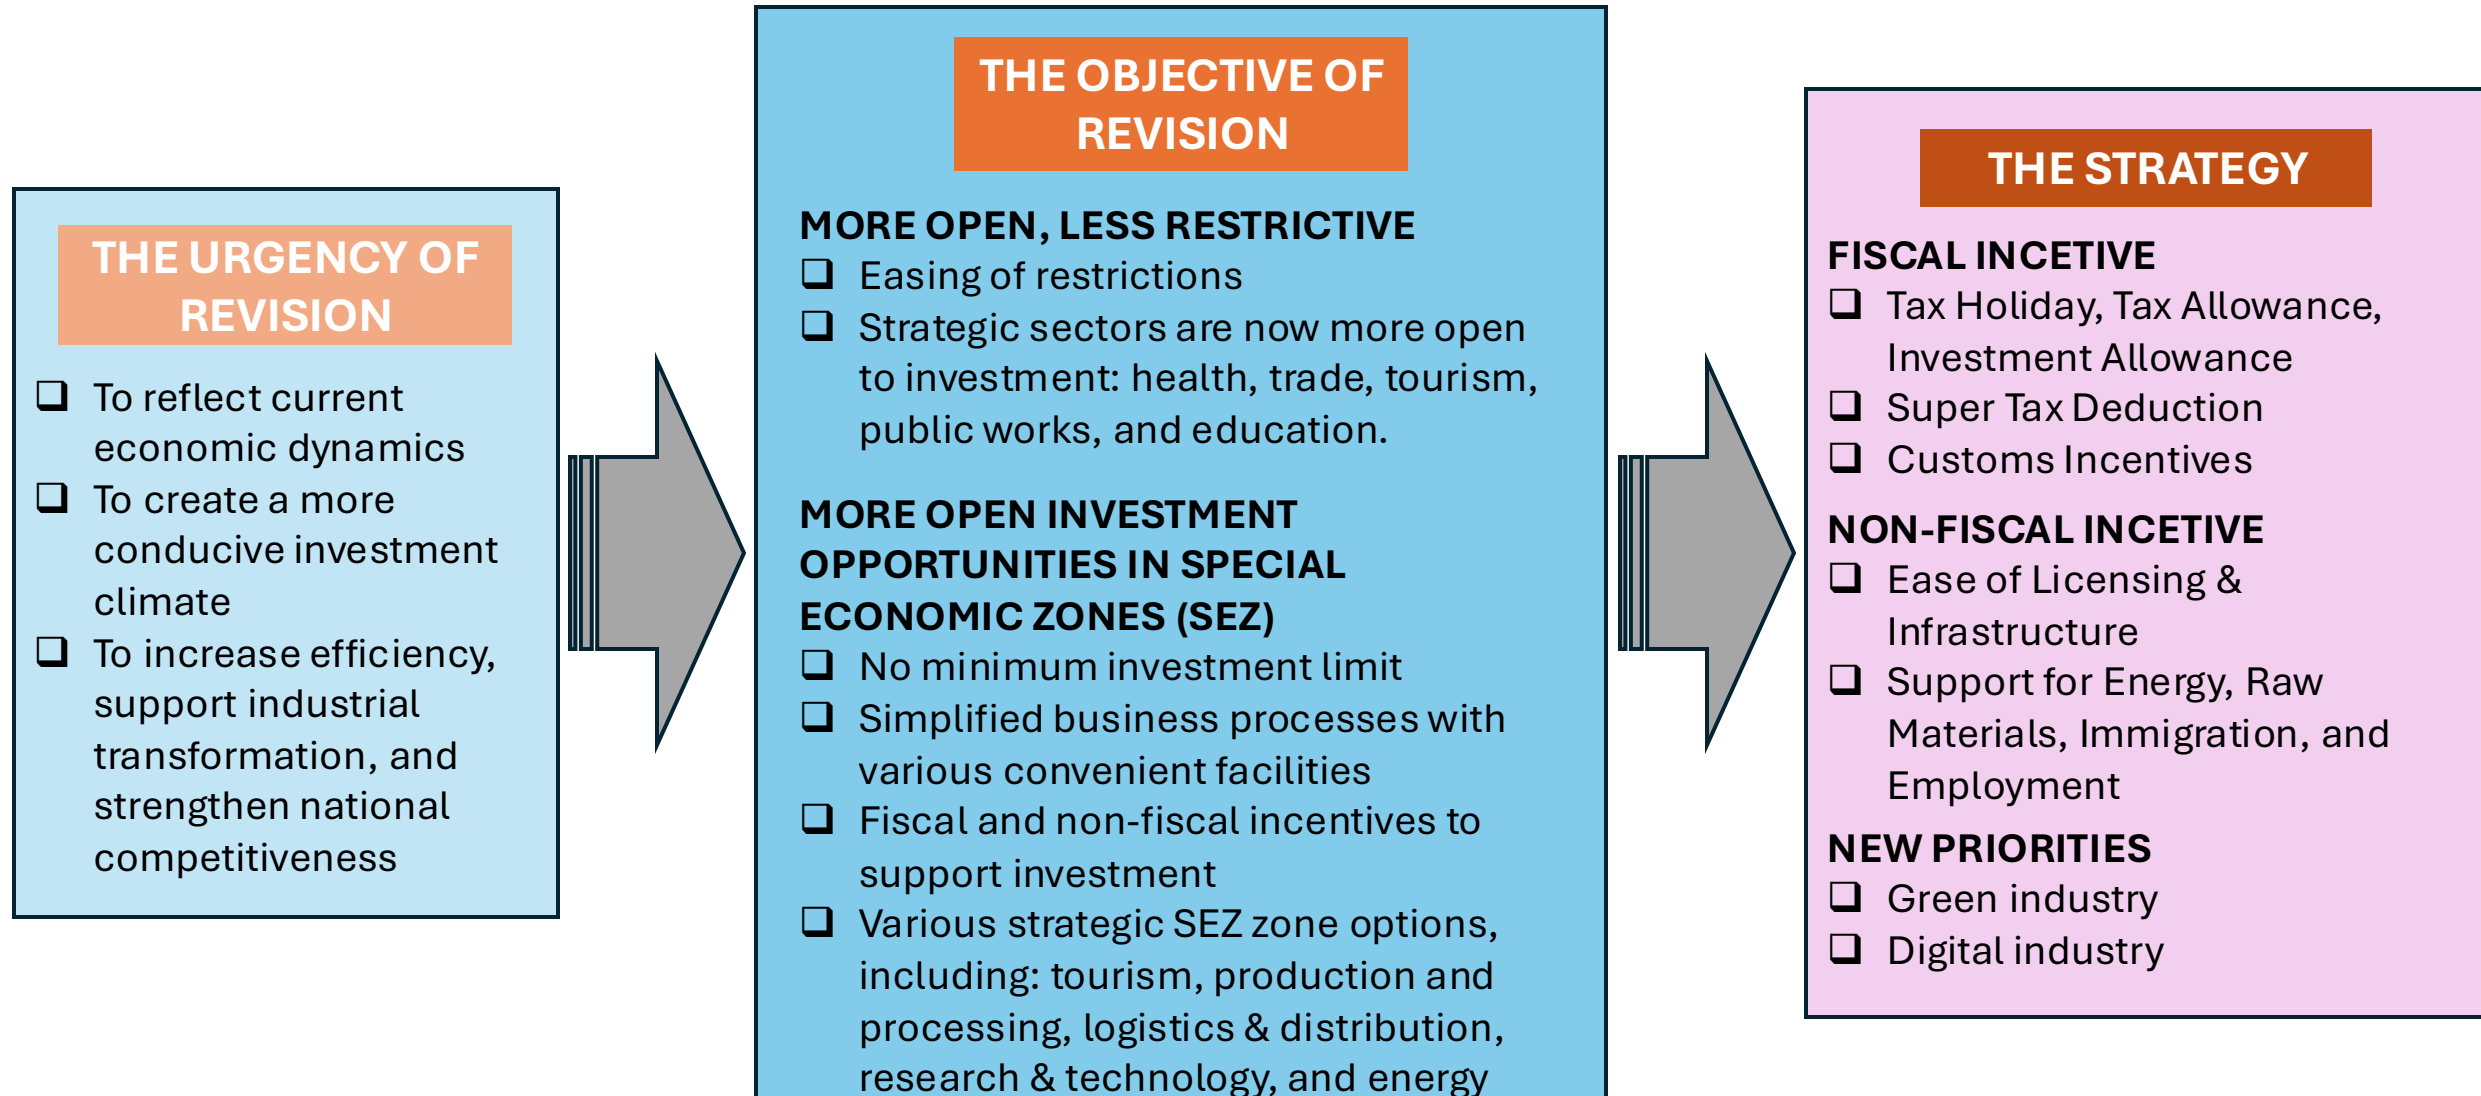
THE URGENCY OF REVISION

❑ To reflect current economic dynamics
❑ To create a more conducive investment climate
❑ To increase efficiency, support industrial transformation, and strengthen national competitiveness

THE OBJECTIVE OF REVISION

MORE OPEN, LESS RESTRICTIVE
❑ Easing of restrictions
❑ Strategic sectors are now more open to investment: health, trade, tourism, public works, and education.

MORE OPEN INVESTMENT OPPORTUNITIES IN SPECIAL ECONOMIC ZONES (SEZ)
❑ No minimum investment limit
❑ Simplified business processes with various convenient facilities
❑ Fiscal and non-fiscal incentives to support investment
❑ Various strategic SEZ zone options, including: tourism, production and processing, logistics & distribution, research & technology, and energy

THE STRATEGY

FISCAL INCETIVE
❑ Tax Holiday, Tax Allowance, Investment Allowance
❑ Super Tax Deduction
❑ Customs Incentives

NON-FISCAL INCETIVE
❑ Ease of Licensing & Infrastructure
❑ Support for Energy, Raw Materials, Immigration, and Employment

NEW PRIORITIES
❑ Green industry
❑ Digital industry